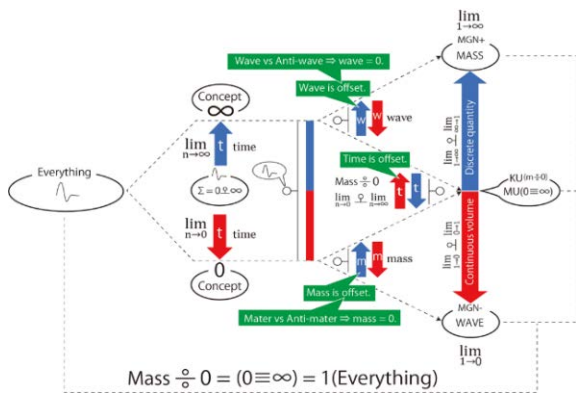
$\lim_{1\to\infty}$

MGN+
MASS

Wave vs Anti-wave ⇒ wave = 0.

Wave is offset.

Concept
$\infty$

w w wave

$\lim_{n\to\infty}$ t time

Everything

$\Sigma = 0 \frac{\circ}{\circ} \infty$

Time is offset.

Mass $\frac{\circ}{\circ}$ 0

$\lim_{n\to 0} \frac{\circ}{\circ} \lim_{n\to\infty}$

t t

Discrete quantity

Continuous volume

KU
MU$(0\equiv\infty)$

$\lim_{n\to 0}$ t time

0
Concept

m m mass

Mass is offset.

Mater vs Anti-mater ⇒ mass = 0.

MGN-
WAVE

$\lim_{1\to 0}$

Mass $\frac{\circ}{\circ}$ 0 = $(0\equiv\infty)$ = 1(Everything)